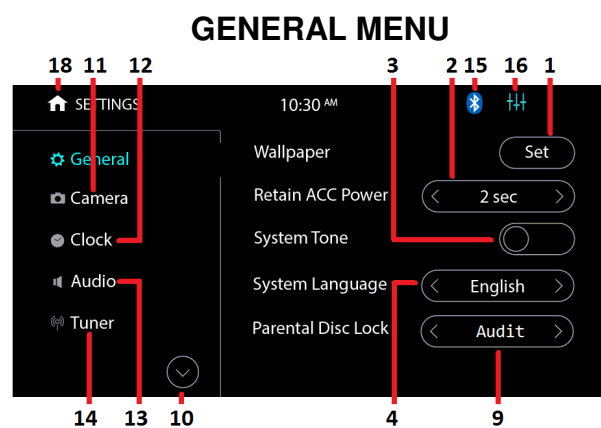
GENERAL MENU

18 11 12 3 2 15 16 1

SETTINGS 10:30 AM

General
Camera
Clock
Audio
Tuner

Wallpaper
Set
Retain ACC Power
< 2 sec >
System Tone
System Language
< English >
Parental Disc Lock
< Audit >

14 13 10 4 9